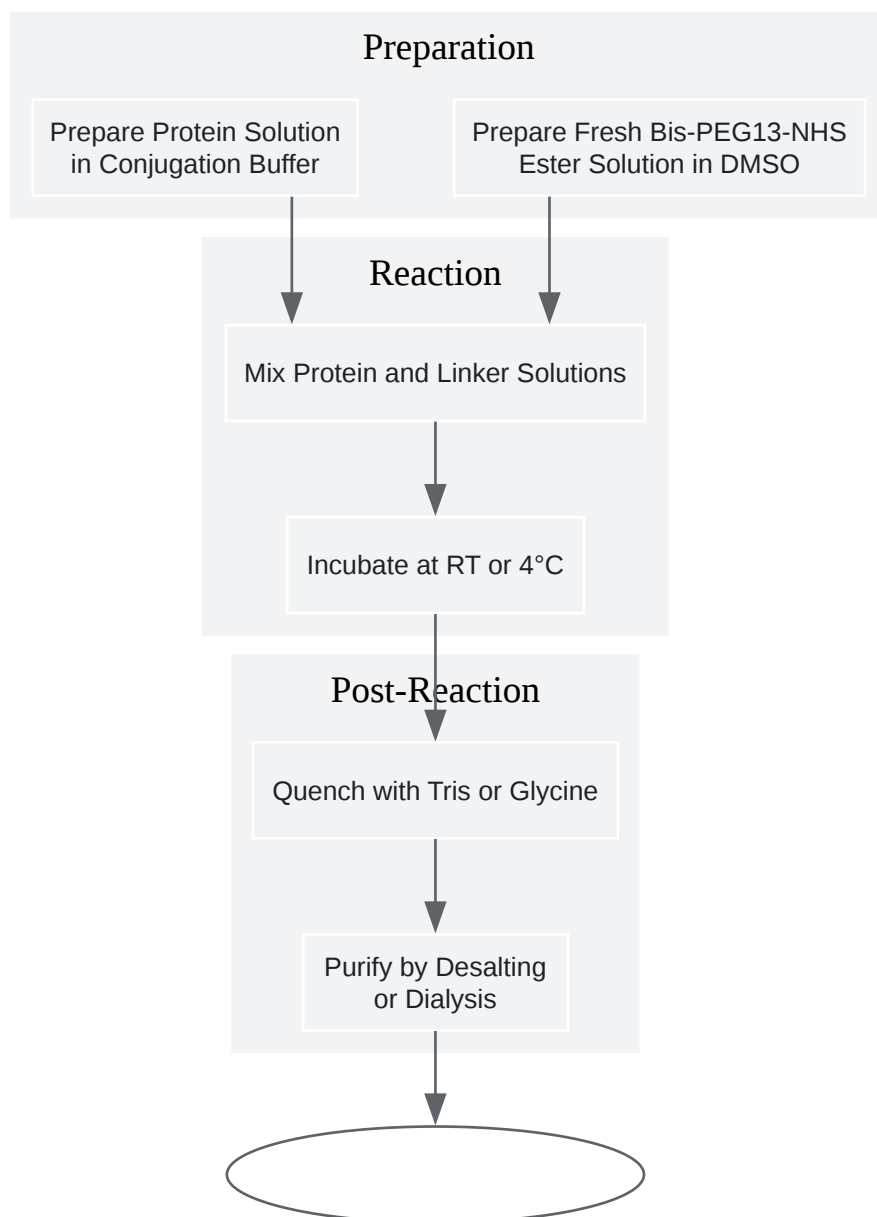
Preparation

Prepare Protein Solution in Conjugation Buffer

Prepare Fresh Bis-PEG13-NHS Ester Solution in DMSO

Reaction

Mix Protein and Linker Solutions

Incubate at RT or 4°C

Post-Reaction

Quench with Tris or Glycine

Purify by Desalting or Dialysis